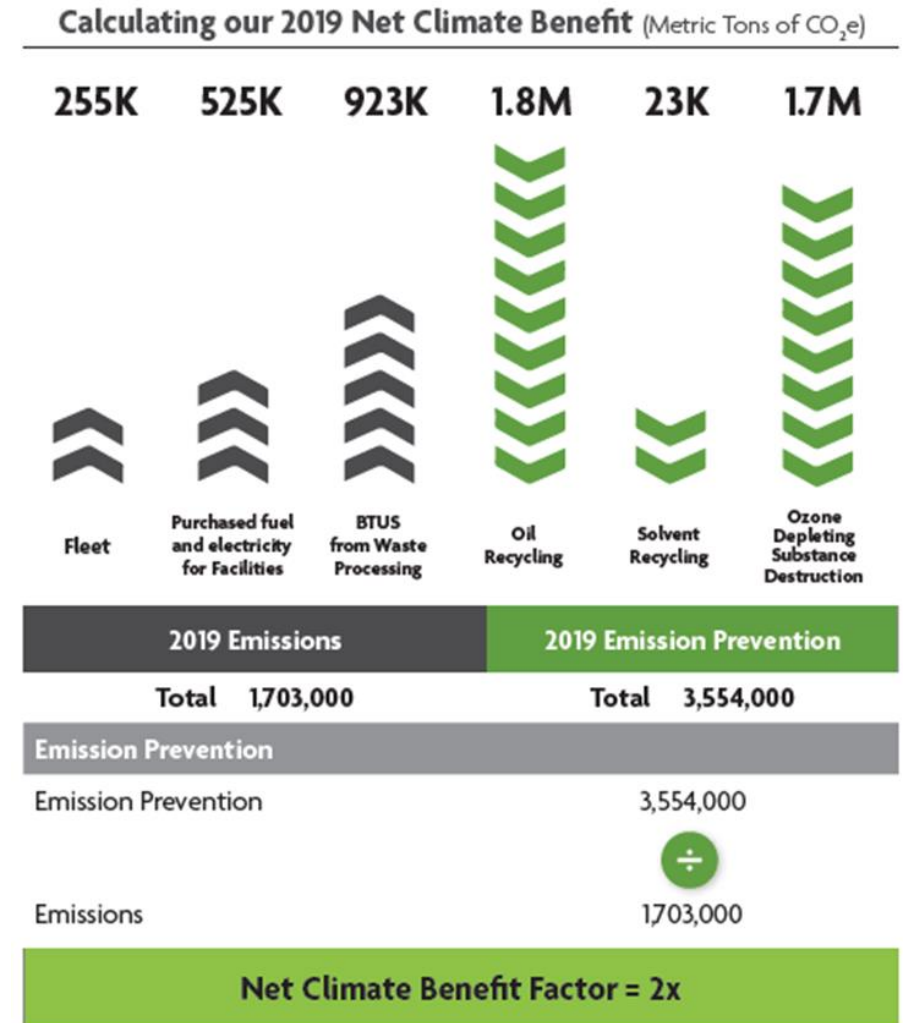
Calculating our 2019 Net Climate Benefit (Metric Tons of $CO_2e$)

255K 525K 923K 1.8M 23K 1.7M

Fleet

Purchased fuel and electricity for Facilities

BTUS from Waste Processing

Oil Recycling

Solvent Recycling

Ozone Depleting Substance Destruction

2019 Emissions

2019 Emission Prevention

Total 1,703,000

Total 3,554,000

Emission Prevention

Emission Prevention 3,554,000

÷

Emissions 1,703,000

Net Climate Benefit Factor = 2x